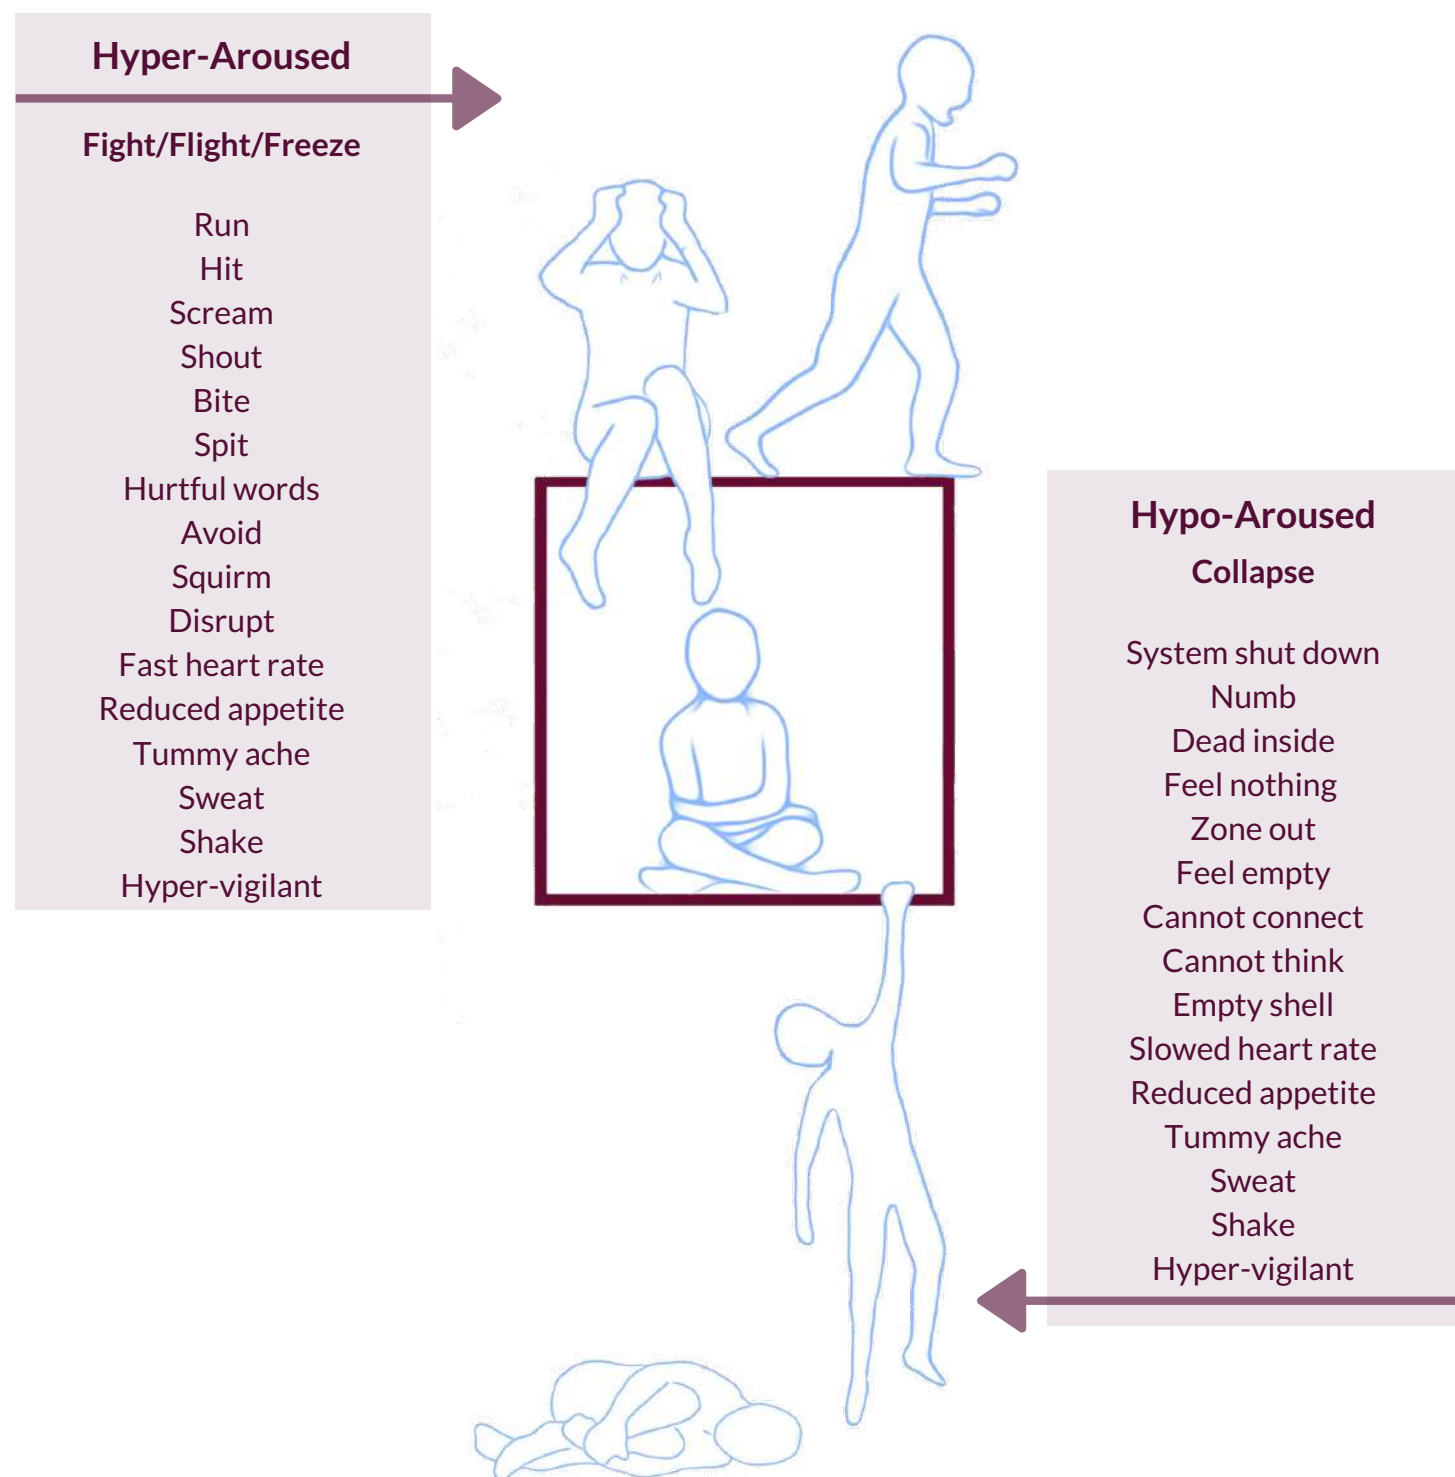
Hyper-Aroused

Fight/Flight/Freeze

Run
Hit
Scream
Shout
Bite
Spit
Hurtful words
Avoid
Squirm
Disrupt
Fast heart rate
Reduced appetite
Tummy ache
Sweat
Shake
Hyper-vigilant

Hypo-Aroused

Collapse

System shut down
Numb
Dead inside
Feel nothing
Zone out
Feel empty
Cannot connect
Cannot think
Empty shell
Slowed heart rate
Reduced appetite
Tummy ache
Sweat
Shake
Hyper-vigilant